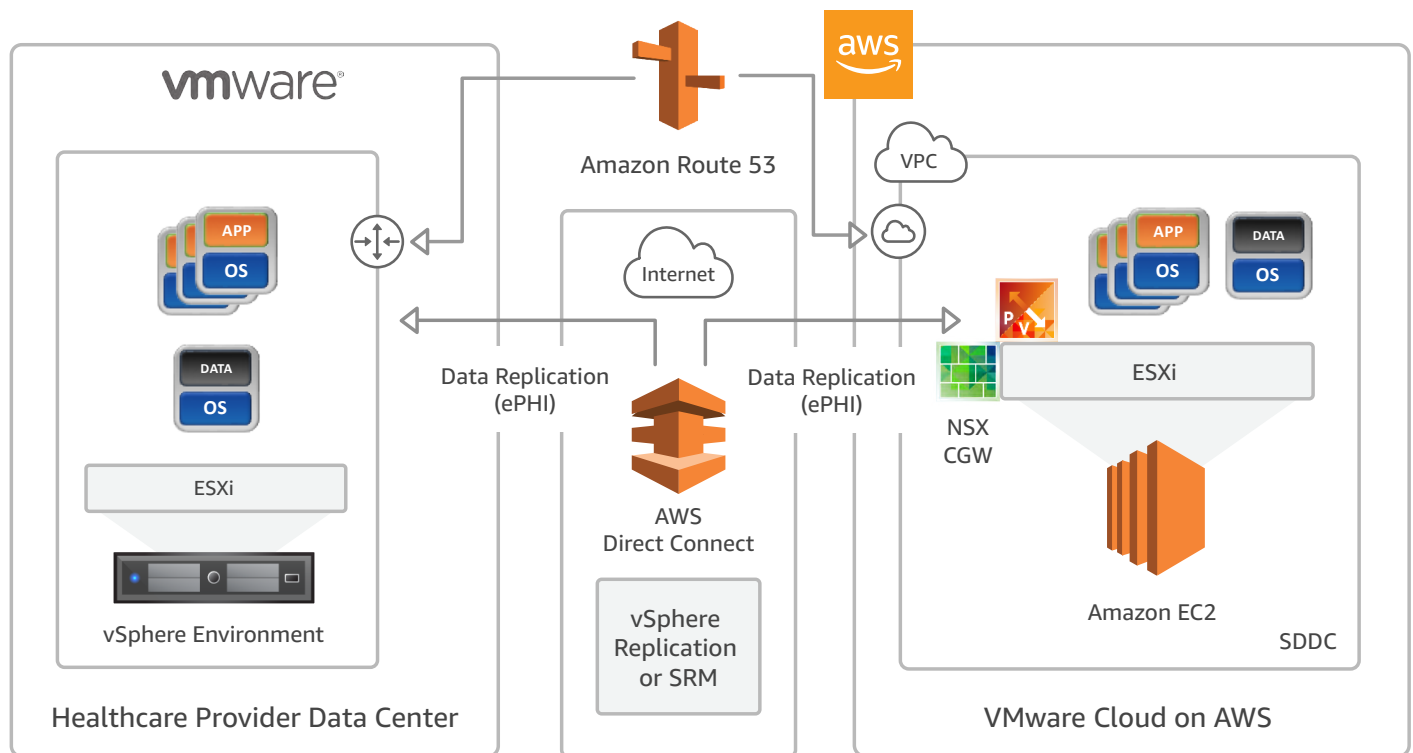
vmware

APP
OS

DATA
OS

ESXi

vSphere Environment

Healthcare Provider Data Center

Amazon Route 53

Internet

Data Replication (ePHI)

AWS Direct Connect

Data Replication (ePHI)

vSphere Replication or SRM

aws

VPC

APP
OS

DATA
OS

P V

NSX CGW

ESXi

Amazon EC2

SDDC

VMware Cloud on AWS